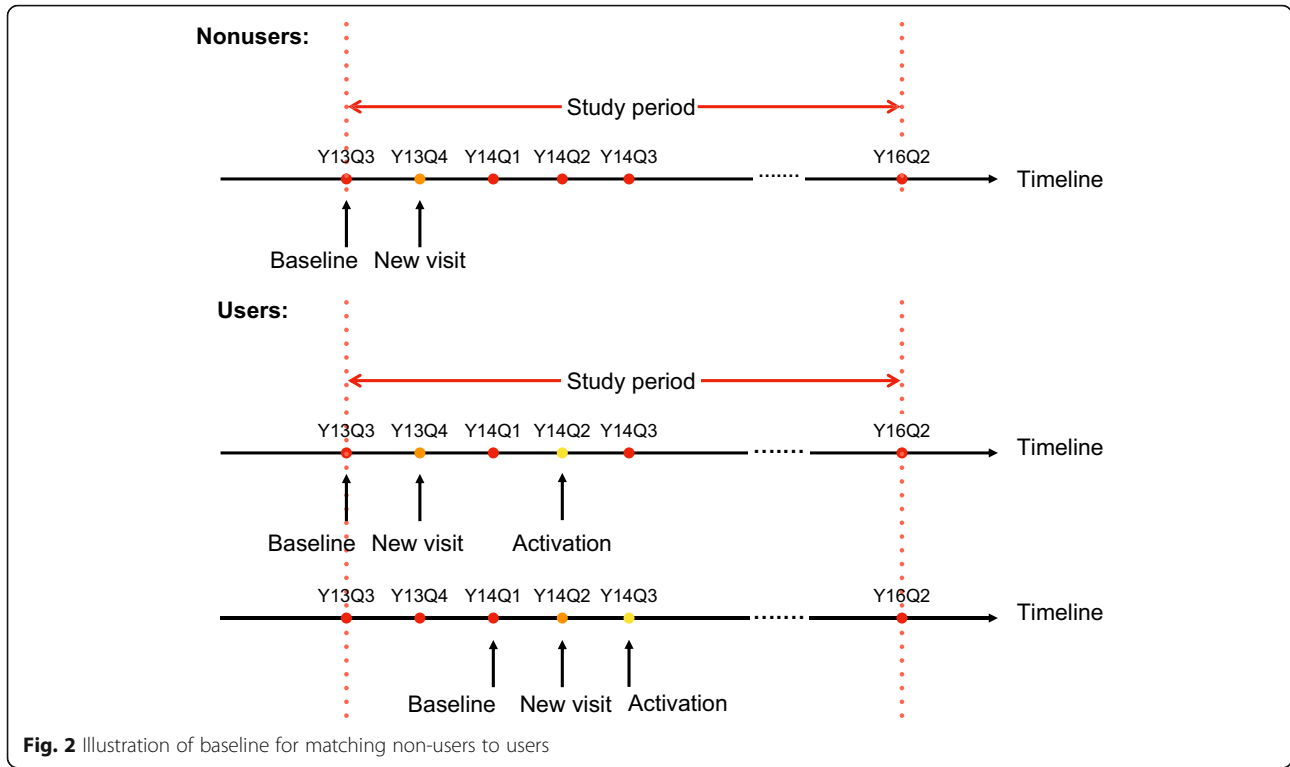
Nonusers:

Study period

Y13Q3 Y13Q4 Y14Q1 Y14Q2 Y14Q3 ....... Y16Q2 Timeline

Baseline New visit

Users:

Study period

Y13Q3 Y13Q4 Y14Q1 Y14Q2 Y14Q3 ....... Y16Q2 Timeline

Baseline New visit Activation

Y13Q3 Y13Q4 Y14Q1 Y14Q2 Y14Q3 ....... Y16Q2 Timeline

Baseline New visit Activation

Fig. 2 Illustration of baseline for matching non-users to users